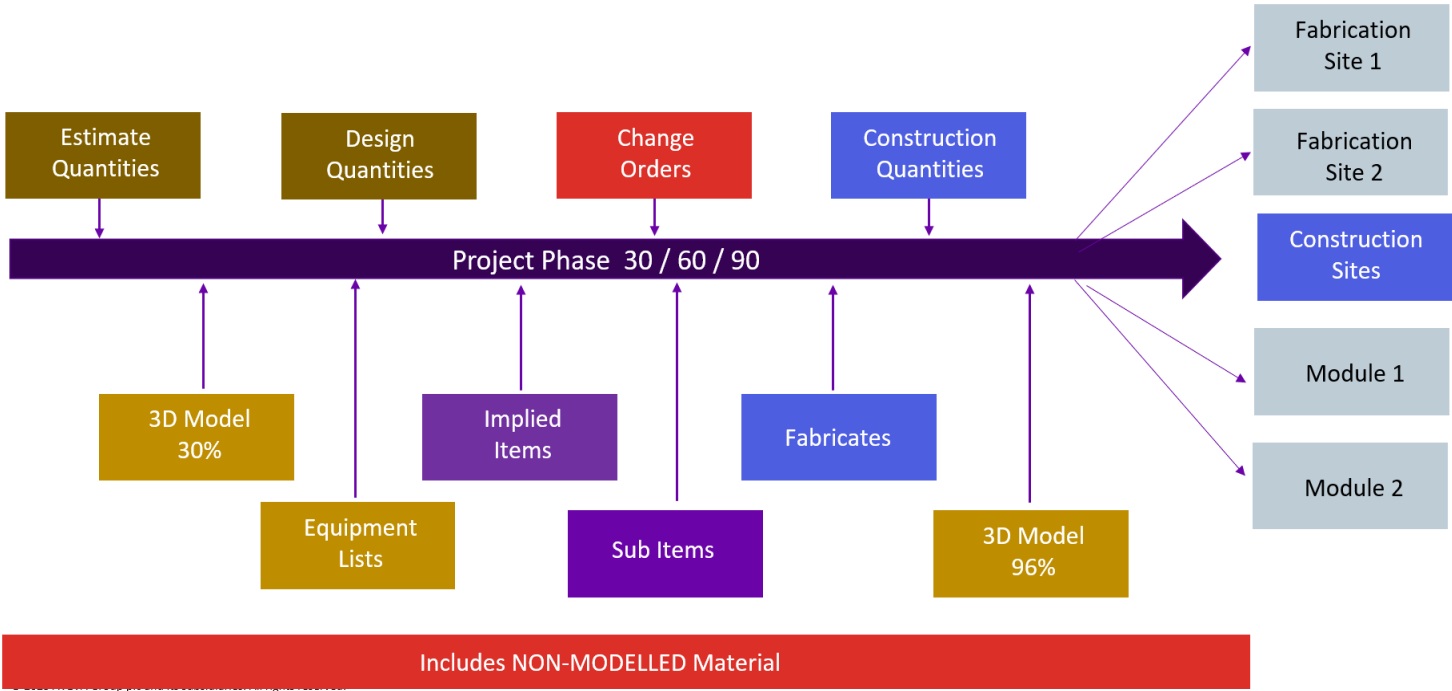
Estimate Quantities

Design Quantities

Change Orders

Construction Quantities

Fabrication Site 1

Fabrication Site 2

Construction Sites

Project Phase 30 / 60 / 90

Module 1

Module 2

3D Model 30%

Implied Items

Fabricates

Equipment Lists

Sub Items

3D Model 96%

Includes NON-MODELLED Material

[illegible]